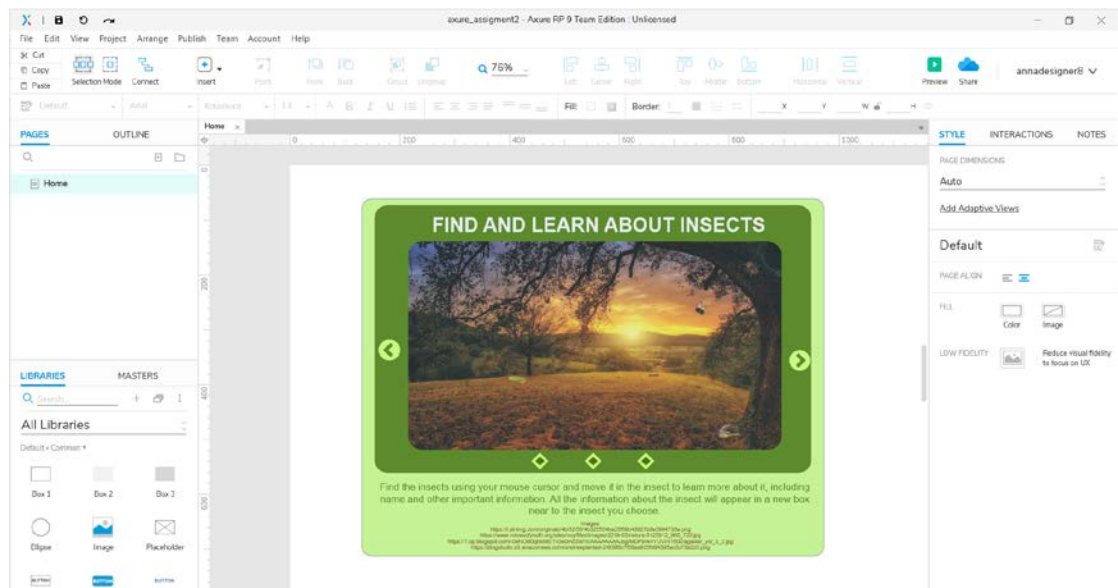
axure_assigment2 - Axure RP 9 Team Edition : Unlicensed

File Edit View Project Arrange Publish Team Account Help

Cut
Copy
Paste
Selection Mode
Connect
Insert
Point
Front
Back
Group
Ungroup
76%
Left
Center
Right
Top
Middle
Bottom
Horizontal
Vertical
Preview
Share
annadesigner8

Default
Arial
Fill:
Border:
x
y
w
H

PAGES
OUTLINE
Home

Home
0
200
400
600
800
1000

STYLE
INTERACTIONS
NOTES
PAGE DIMENSIONS
Auto
Add Adaptive Views
Default
PAGE ALIGN
FILL
Color
Image
LOW FIDELITY
Reduce visual fidelity to focus on UX

FIND AND LEARN ABOUT INSECTS

Find the insects using your mouse cursor and move it in the insect to learn more about it, including name and other important information. All the information about the insect will appear in a new box near to the insect you choose.

Images
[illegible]

LIBRARIES
MASTERS
Search
All Libraries
Default - Common
Box 1
Box 2
Box 3
Ellipse
Image
Placeholder
BUTTON
BUTTON
BUTTON